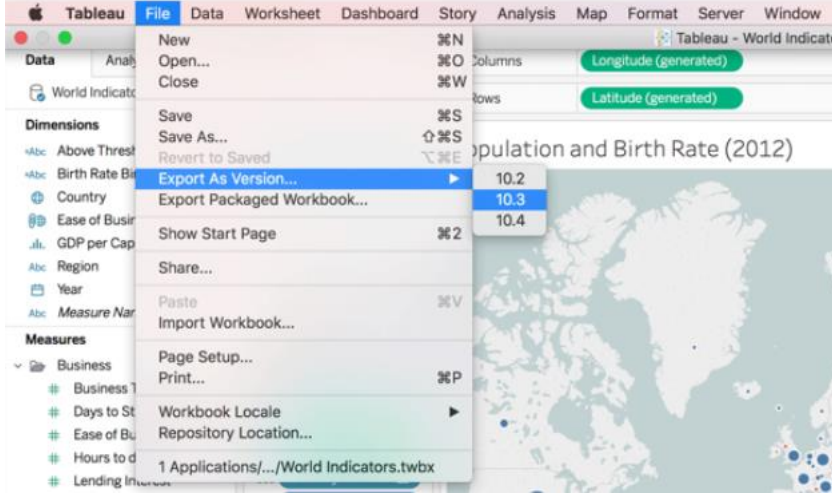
Tableau File Data Worksheet Dashboard Story Analysis Map Format Server Window

Tableau - World Indicat

Data Analy

World Indicato

Dimensions

Abc Above Thresh

Abc Birth Rate Bi

Country

Ease of Busin

GDP per Cap

Abc Region

Year

Abc Measure Nar

Measures

Business

Business T

Days to St

Ease of Bu

Hours to d

Lending Interest

New ⌘N
Open... ⌘O
Close ⌘W

Save ⌘S
Save As... ⇧⌘S
Revert to Saved ⌥⌘E
Export As Version...
Export Packaged Workbook...

Show Start Page ⌘2

Share...

Paste ⌘V
Import Workbook...

Page Setup...
Print... ⌘P

Workbook Locale
Repository Location...

1 Applications/.../World Indicators.twbx

10.2
10.3
10.4

Columns Longitude (generated)

Rows Latitude (generated)

opulation and Birth Rate (2012)